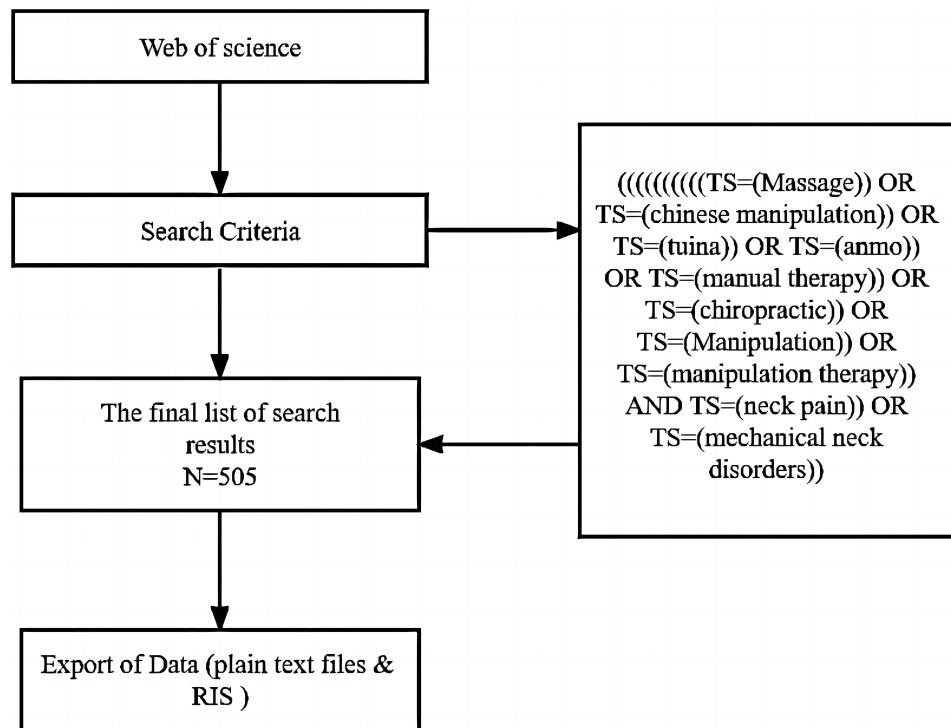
Web of science

Search Criteria

(((((((((TS=(Massage)) OR TS=(chinese manipulation)) OR TS=(tuina)) OR TS=(anmo)) OR TS=(manual therapy)) OR TS=(chiropractic)) OR TS=(Manipulation)) OR TS=(manipulation therapy)) AND TS=(neck pain)) OR TS=(mechanical neck disorders))

The final list of search results
N=505

Export of Data (plain text files & RIS )